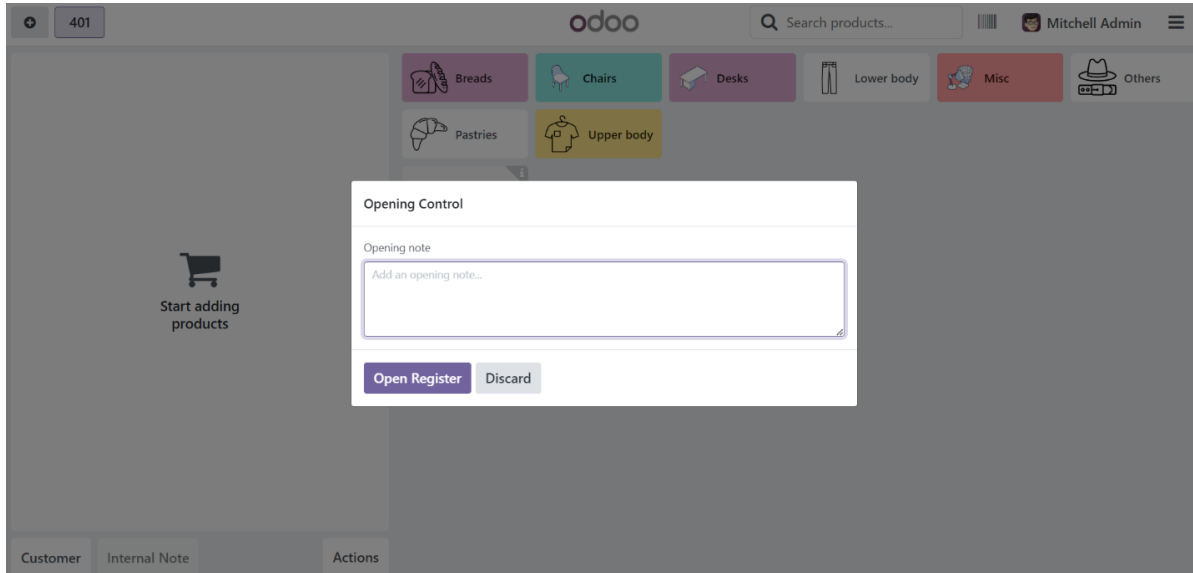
401

odoo

Search products...

Mitchell Admin

Breads

Chairs

Desks

Lower body

Misc

Others

Pastries

Upper body

Start adding products

Opening Control

Opening note

Add an opening note...

Open Register

Discard

Customer

Internal Note

Actions